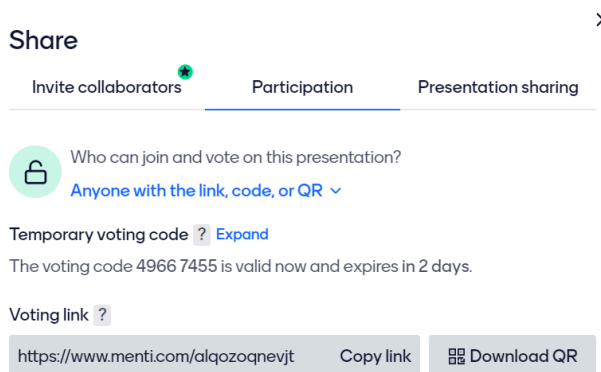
Share

Invite collaborators

Participation

Presentation sharing

Who can join and vote on this presentation?

Anyone with the link, code, or QR

Temporary voting code ? Expand

The voting code 4966 7455 is valid now and expires in 2 days.

Voting link ?

https://www.menti.com/alqozoqnevjt

Copy link

Download QR